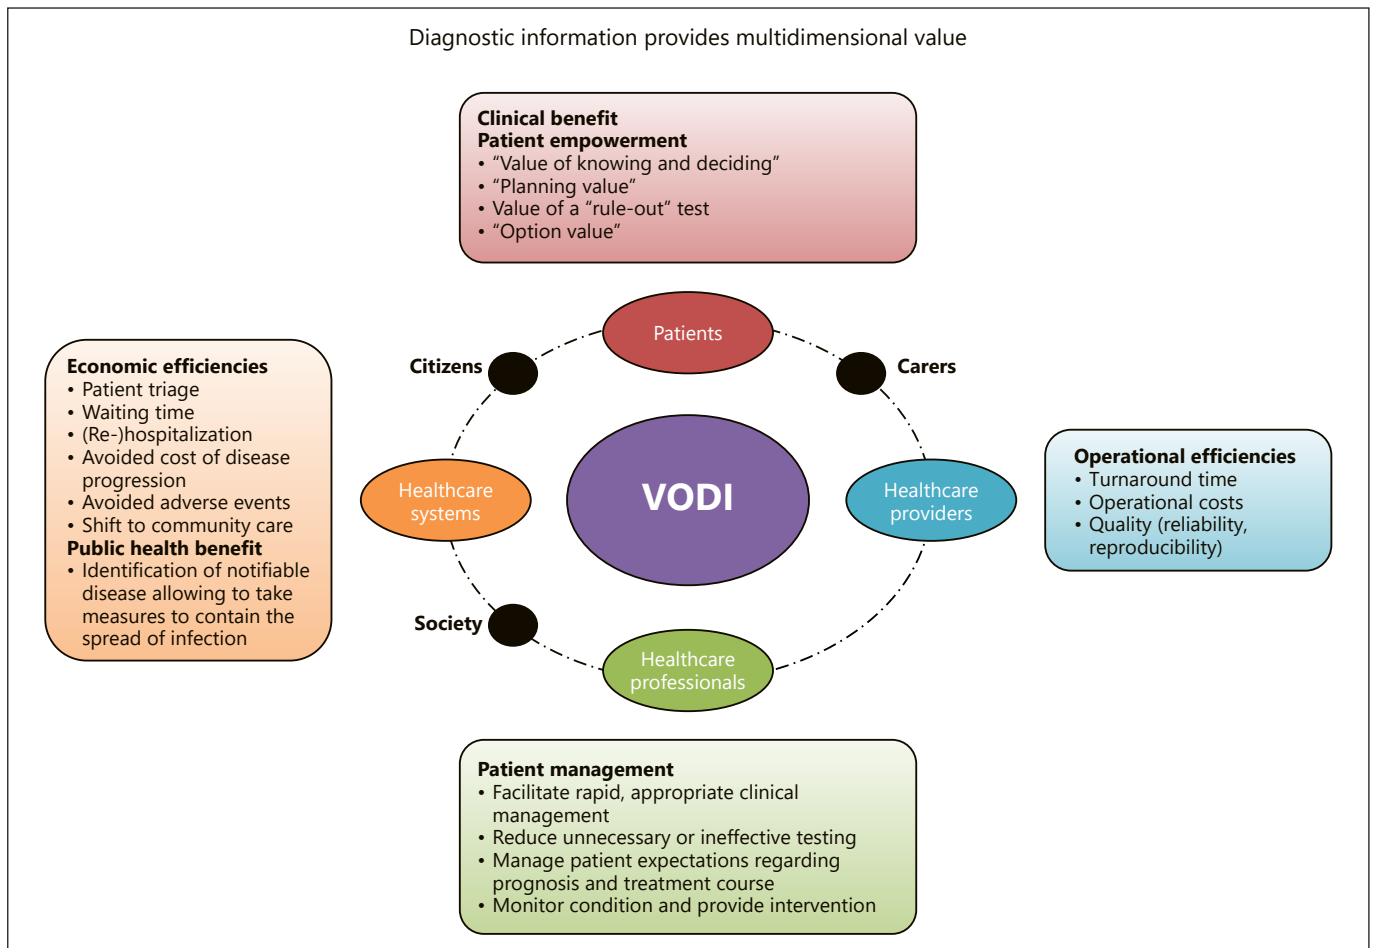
Diagnostic information provides multidimensional value

**Clinical benefit**
**Patient empowerment**
• "Value of knowing and deciding"
• "Planning value"
• Value of a "rule-out" test
• "Option value"

**Economic efficiencies**
• Patient triage
• Waiting time
• (Re-)hospitalization
• Avoided cost of disease progression
• Avoided adverse events
• Shift to community care
**Public health benefit**
• Identification of notifiable disease allowing to take measures to contain the spread of infection

Citizens

Patients

Carers

Healthcare systems

VODI

Healthcare providers

Society

Healthcare professionals

**Operational efficiencies**
• Turnaround time
• Operational costs
• Quality (reliability, reproducibility)

**Patient management**
• Facilitate rapid, appropriate clinical management
• Reduce unnecessary or ineffective testing
• Manage patient expectations regarding prognosis and treatment course
• Monitor condition and provide intervention